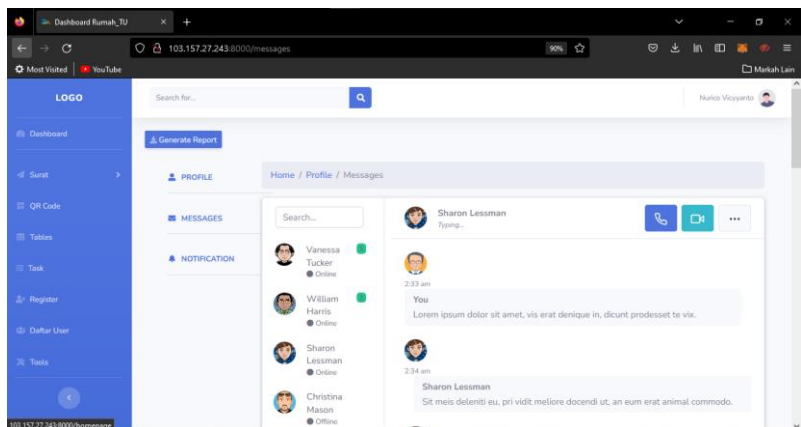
Dashboard Rumah_TU
103.157.27.243:8000/messages
90%
Most Visited YouTube
Markah Lain
LOGO
Search for...
Nurico Vicyyanto
Dashboard
Generate Report
Surat
PROFILE
Home / Profile / Messages
QR Code
MESSAGES
Search...
Sharon Lessman
Typing...
Tables
Vanessa Tucker
Online
Task
NOTIFICATION
Register
William Harris
Online
2:33 am
You
Lorem ipsum dolor sit amet, vis erat denique in, dicunt prodesset te vix.
Daftar User
Sharon Lessman
Online
Tools
2:34 am
Sharon Lessman
Sit meis deleniti eu, pri vidit meliore docendi ut, an eum erat animal commodo.
Christina Mason
Offline
103.157.27.243:8000/homepage